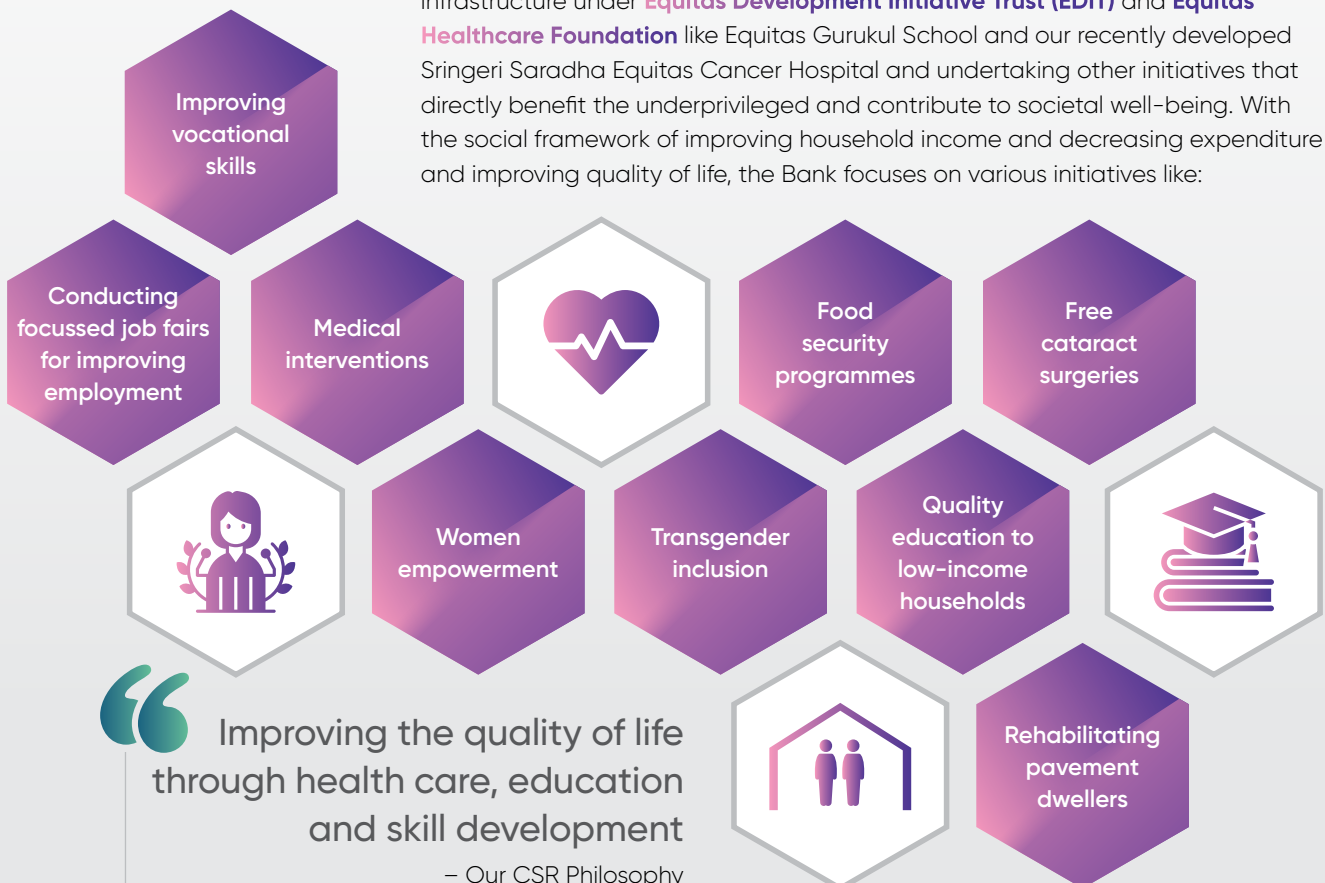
infrastructure under Equitas Development Initiative Trust (EDIT) and Equitas Healthcare Foundation like Equitas Gurukul School and our recently developed Sringeri Saradha Equitas Cancer Hospital and undertaking other initiatives that directly benefit the underprivileged and contribute to societal well-being. With the social framework of improving household income and decreasing expenditure and improving quality of life, the Bank focuses on various initiatives like:

Improving vocational skills

Conducting focussed job fairs for improving employment

Medical interventions

Food security programmes

Free cataract surgeries

Women empowerment

Transgender inclusion

Quality education to low-income households

Rehabilitating pavement dwellers

“ Improving the quality of life through health care, education and skill development

– Our CSR Philosophy